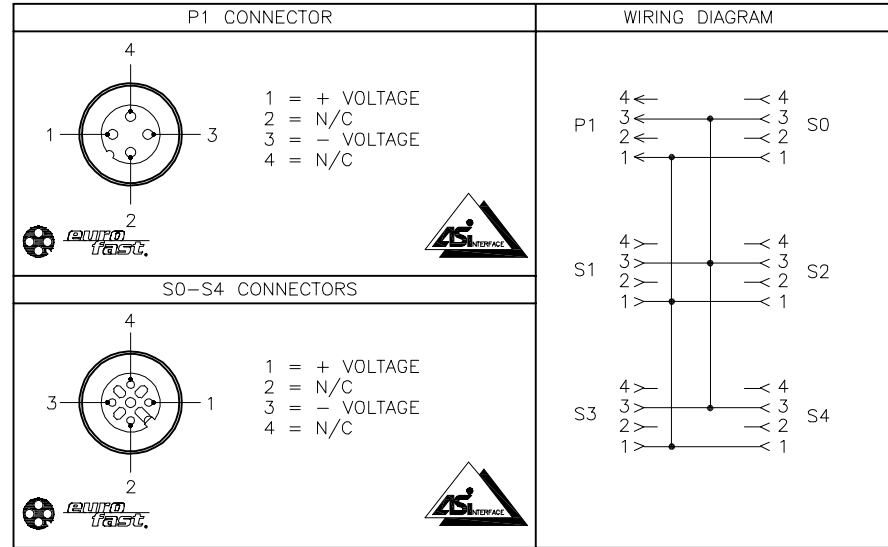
P1 CONNECTOR

4
1
3
2

1 = + VOLTAGE
2 = N/C
3 = − VOLTAGE
4 = N/C

euro fast.

ASi INTERFACE

S0–S4 CONNECTORS

4
3
1
2

1 = + VOLTAGE
2 = N/C
3 = − VOLTAGE
4 = N/C

euro fast.

ASi INTERFACE

WIRING DIAGRAM

P1
4
3
2
1

4
3
2
1
S0

S1
4
3
2
1

4
3
2
1
S2

S3
4
3
2
1

4
3
2
1
S4